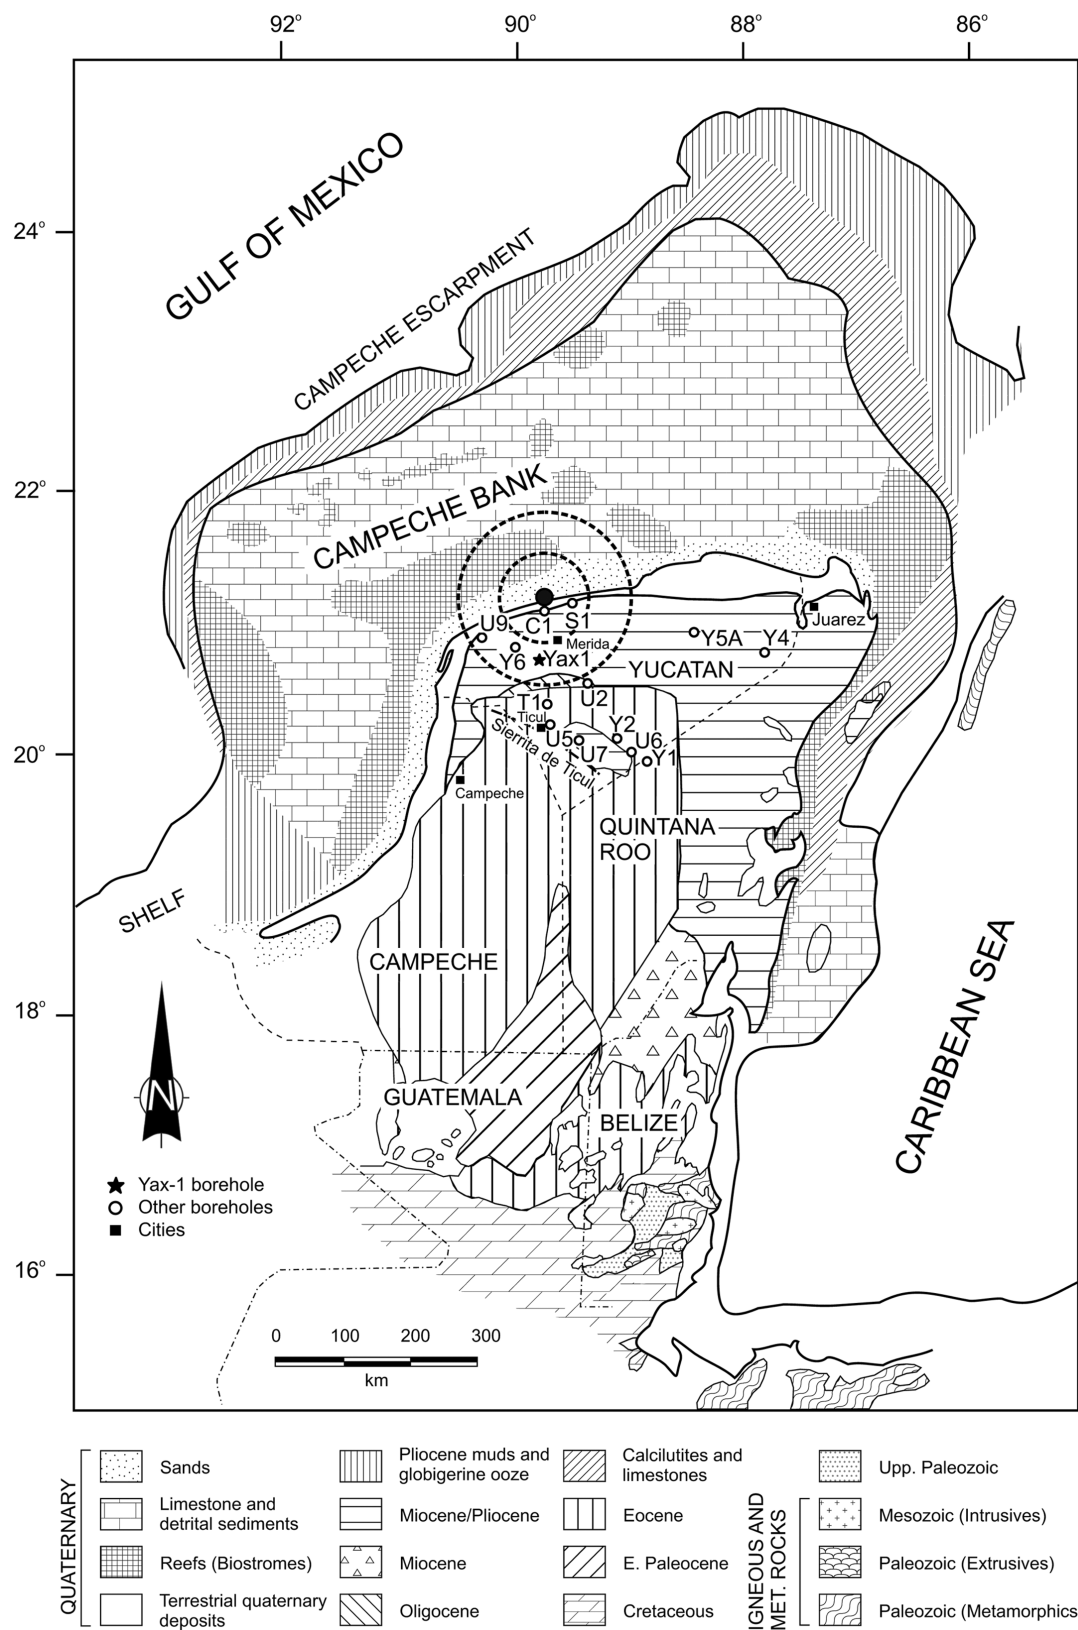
92° 90° 88° 86°

24°

22°

20°

18°

16°

GULF OF MEXICO

CAMPECHE ESCARPMENT

CAMPECHE BANK

U9 C1 S1 Merida Y6 Yax1 Y5A Y4 Juarez YUCATAN T1 U2 Ticul U5 Y2 U6 U7 Y1 Sierrita de Ticul Campeche

QUINTANA ROO

SHELF

CAMPECHE

N

GUATEMALA

BELIZE

CARIBBEAN SEA

Yax-1 borehole
Other boreholes
Cities

0 100 200 300
km

QUATERNARY

Sands

Limestone and detrital sediments

Reefs (Biostromes)

Terrestrial quaternary deposits

Pliocene muds and globigerine ooze

Miocene/Pliocene

Miocene

Oligocene

Calcilutites and limestones

Eocene

E. Paleocene

Cretaceous

IGNEOUS AND MET. ROCKS

Upp. Paleozoic

Mesozoic (Intrusives)

Paleozoic (Extrusives)

Paleozoic (Metamorphics